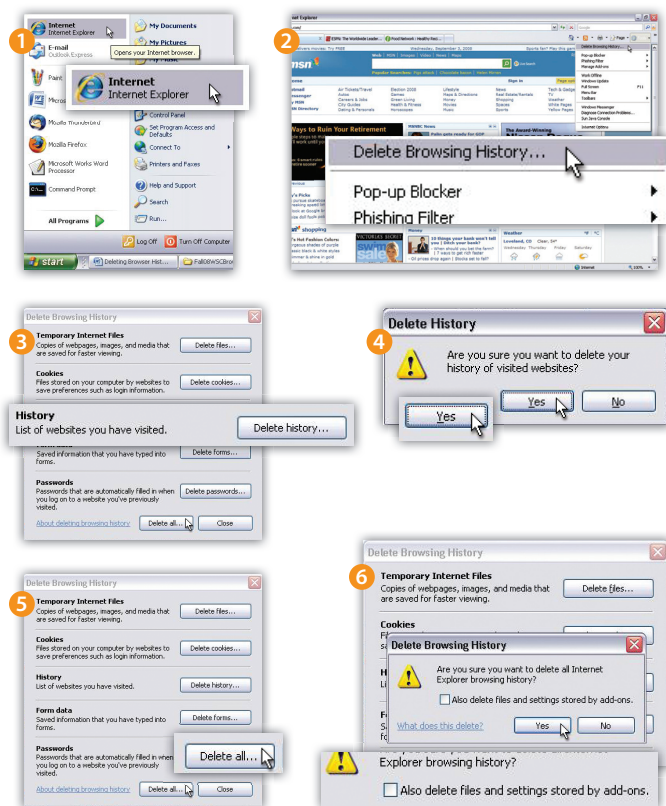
1

Internet
Internet Explorer

E-mail
Outlook Express

Opens your Internet browser.

My Documents

My Pictures

Paint

Microsoft

Mozilla Thunderbird

Mozilla Firefox

Microsoft Works Word Processor

Command Prompt

All Programs

Control Panel

Set Program Access and Defaults

Connect To

Printers and Faxes

Help and Support

Search

Run...

Log Off

Turn Off Computer

start

Deleting Browser Hist...

Fall08WSCBro

Internet
Internet Explorer

2

Delete Browsing History...

Pop-up Blocker

Phishing Filter

msn

Ways to Ruin Your Retirement

shopping

Weather

Loveland, CO

Internet

100%

Delete Browsing History

3

Temporary Internet Files
Copies of webpages, images, and media that are saved for faster viewing.

Delete files...

Cookies
Files stored on your computer by websites to save preferences such as login information.

Delete cookies...

History
List of websites you have visited.

Delete history...

Form data
Saved information that you have typed into forms.

Delete forms...

Passwords
Passwords that are automatically filled in when you log on to a website you've previously visited.

Delete passwords...

About deleting browsing history

Delete all...

Close

Delete History

4

Are you sure you want to delete your history of visited websites?

Yes

No

Yes

Delete Browsing History

5

Temporary Internet Files
Copies of webpages, images, and media that are saved for faster viewing.

Delete files...

Cookies
Files stored on your computer by websites to save preferences such as login information.

Delete cookies...

History
List of websites you have visited.

Delete history...

Form data
Saved information that you have typed into forms.

Delete forms...

Passwords
Passwords that are automatically filled in when you log on to a website you've previously visited.

Delete all...

About deleting browsing history

Delete all...

Close

Delete Browsing History

6

Temporary Internet Files
Copies of webpages, images, and media that are saved for faster viewing.

Delete files...

Cookies

Delete Browsing History

Are you sure you want to delete all Internet Explorer browsing history?

Also delete files and settings stored by add-ons.

What does this delete?

Yes

No

Explorer browsing history?

Also delete files and settings stored by add-ons.